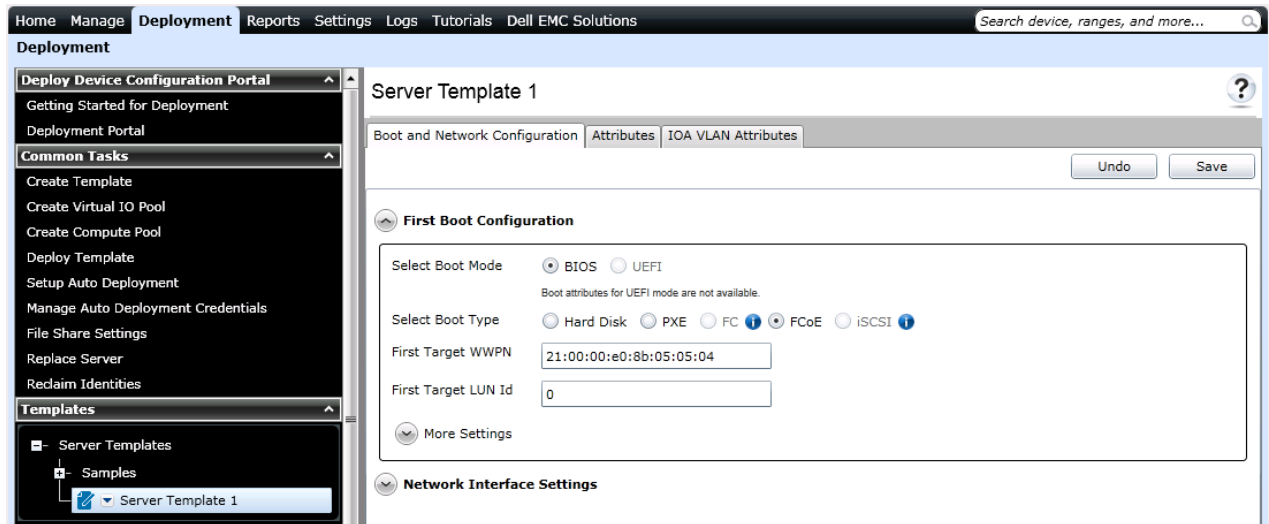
Home Manage Deployment Reports Settings Logs Tutorials Dell EMC Solutions

Search device, ranges, and more...

Deployment

Deploy Device Configuration Portal
Getting Started for Deployment
Deployment Portal

Common Tasks
Create Template
Create Virtual IO Pool
Create Compute Pool
Deploy Template
Setup Auto Deployment
Manage Auto Deployment Credentials
File Share Settings
Replace Server
Reclaim Identities

Templates
Server Templates
Samples
Server Template 1

Server Template 1

?

Boot and Network Configuration | Attributes | IOA VLAN Attributes

Undo Save

First Boot Configuration

Select Boot Mode BIOS UEFI

Boot attributes for UEFI mode are not available.

Select Boot Type Hard Disk PXE FC FCoE iSCSI

First Target WWPN 21:00:00:e0:8b:05:05:04

First Target LUN Id 0

More Settings

Network Interface Settings